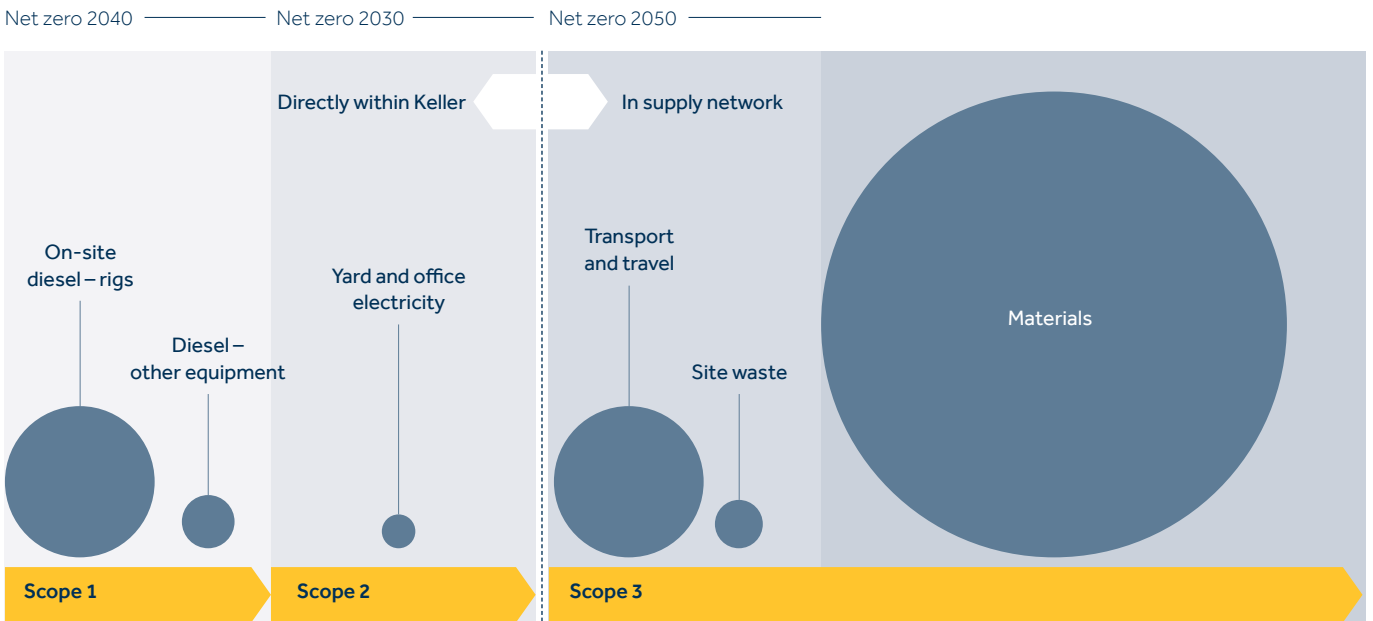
Net zero 2040

Net zero 2030

Net zero 2050

Directly within Keller

In supply network

On-site diesel – rigs

Diesel – other equipment

Yard and office electricity

Transport and travel

Site waste

Materials

Scope 1

Scope 2

Scope 3